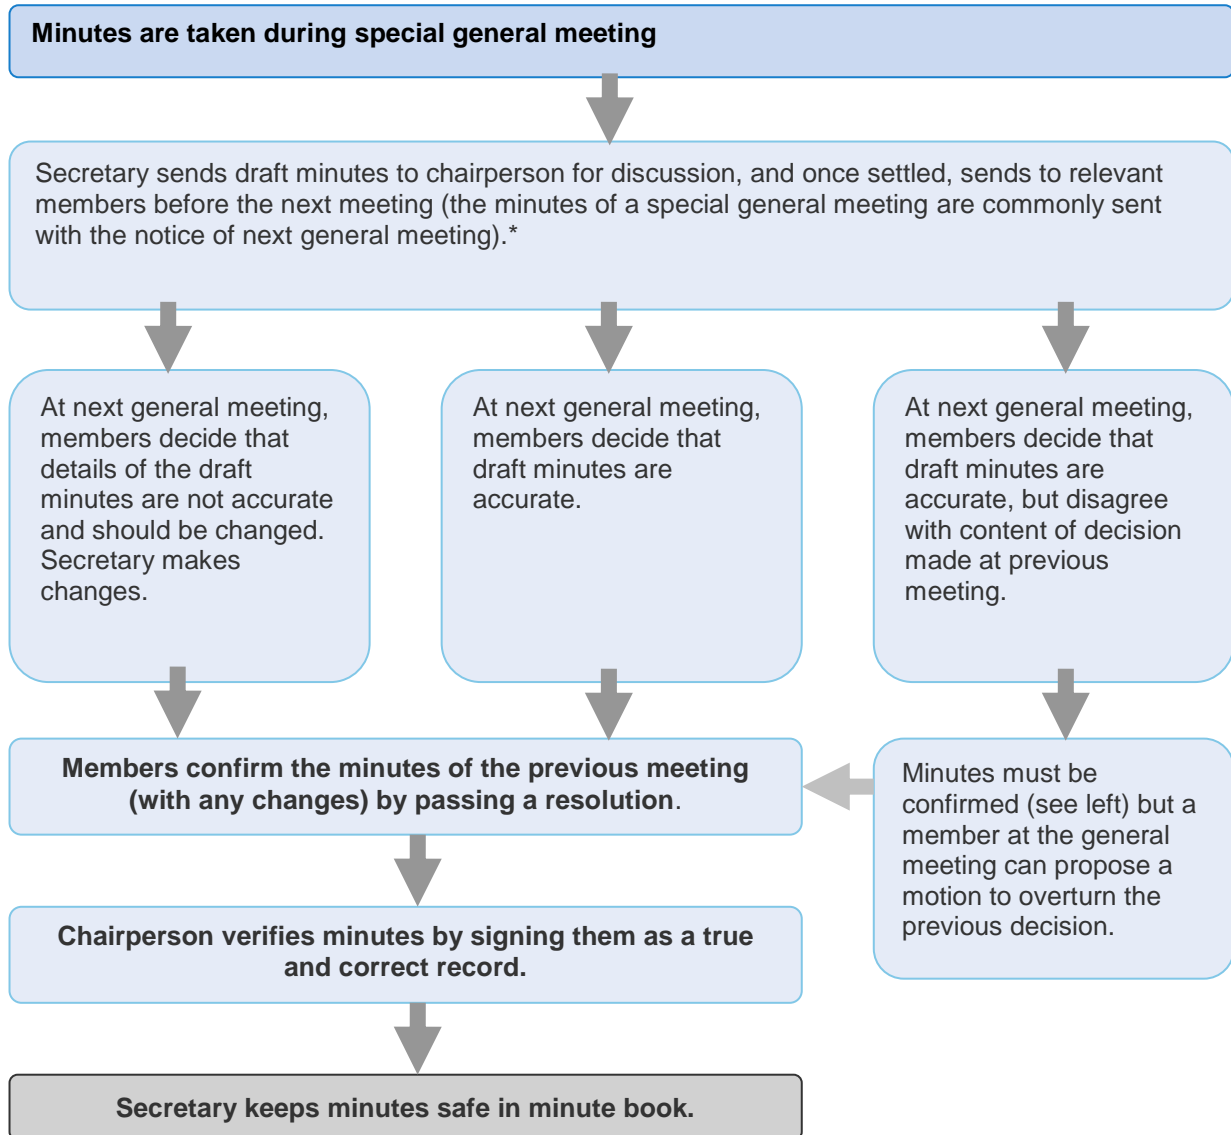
Minutes are taken during special general meeting

Secretary sends draft minutes to chairperson for discussion, and once settled, sends to relevant members before the next meeting (the minutes of a special general meeting are commonly sent with the notice of next general meeting).*

At next general meeting, members decide that details of the draft minutes are not accurate and should be changed. Secretary makes changes.

At next general meeting, members decide that draft minutes are accurate.

At next general meeting, members decide that draft minutes are accurate, but disagree with content of decision made at previous meeting.

Members confirm the minutes of the previous meeting (with any changes) by passing a resolution.

Minutes must be confirmed (see left) but a member at the general meeting can propose a motion to overturn the previous decision.

Chairperson verifies minutes by signing them as a true and correct record.

Secretary keeps minutes safe in minute book.